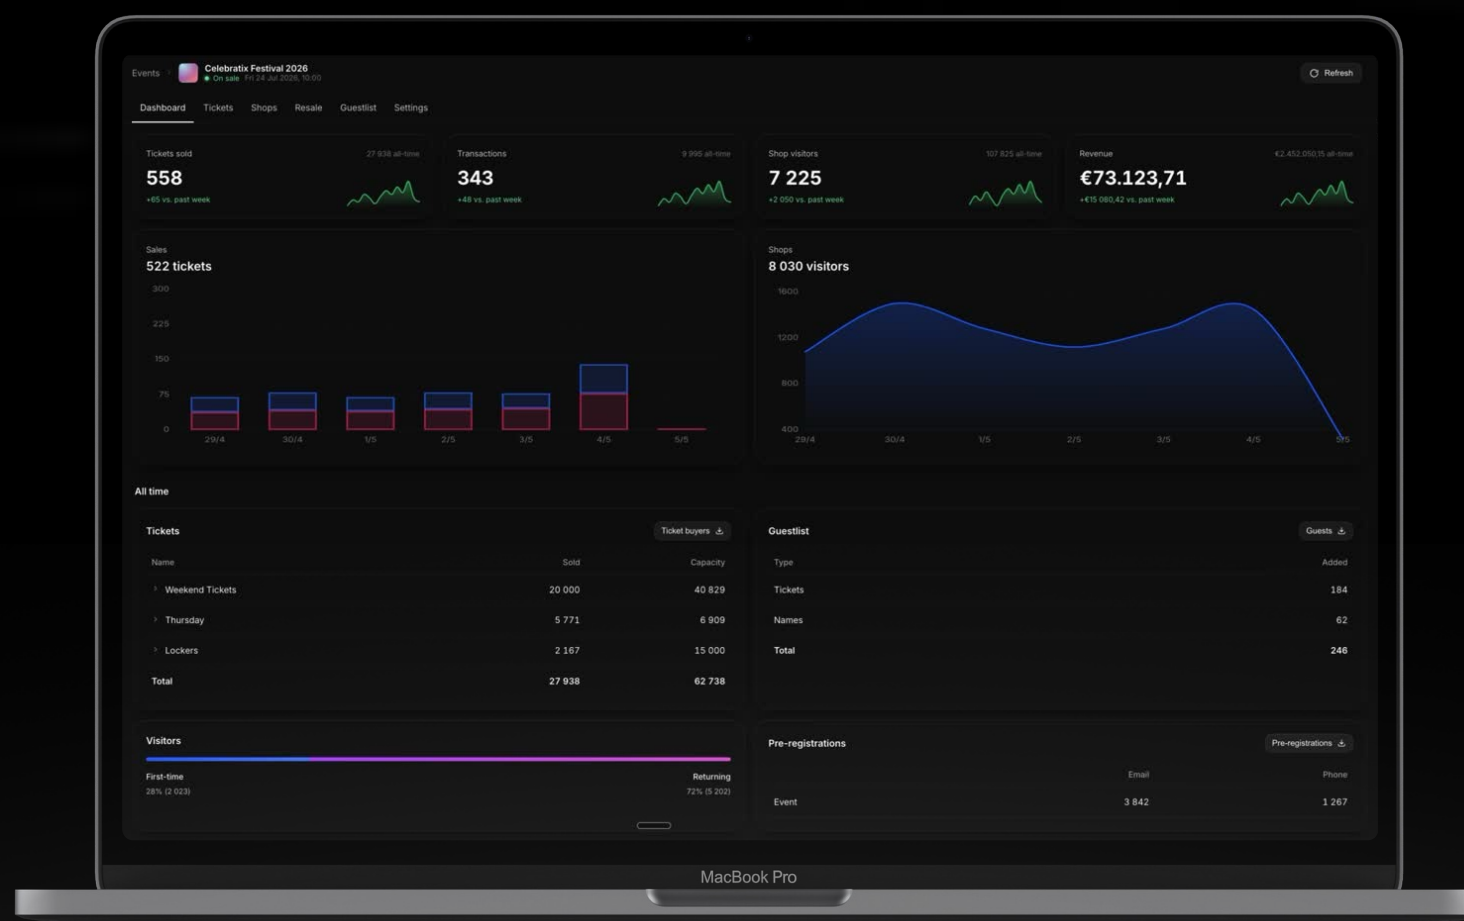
Events › Celebratix Festival 2026
On sale Fri 24 Jul 2026, 10:00

Refresh

Dashboard Tickets Shops Resale Guestlist Settings

Tickets sold 27 938 all-time
558
+65 vs. past week

Transactions 9 995 all-time
343
+48 vs. past week

Shop visitors 107 825 all-time
7 225
+2 050 vs. past week

Revenue €2.452.050,15 all-time
€73.123,71
+€15 080,42 vs. past week

Sales
522 tickets
300
225
150
75
0
29/4 30/4 1/5 2/5 3/5 4/5 5/5

Shops
8 030 visitors
1600
1200
800
400
29/4 30/4 1/5 2/5 3/5 4/5 5/5

All time

Tickets
Ticket buyers

| Name | Sold | Capacity |
|---|---|---|
| Weekend Tickets | 20 000 | 40 829 |
| Thursday | 5 771 | 6 909 |
| Lockers | 2 167 | 15 000 |
| Total | 27 938 | 62 738 |

Guestlist
Guests

| Type | Added |
|---|---|
| Tickets | 184 |
| Names | 62 |
| Total | 246 |

Visitors
First-time
28% (2 023)
Returning
72% (5 202)

Pre-registrations
Pre-registrations

| | Email | Phone |
|---|---|---|
| Event | 3 842 | 1 267 |

MacBook Pro